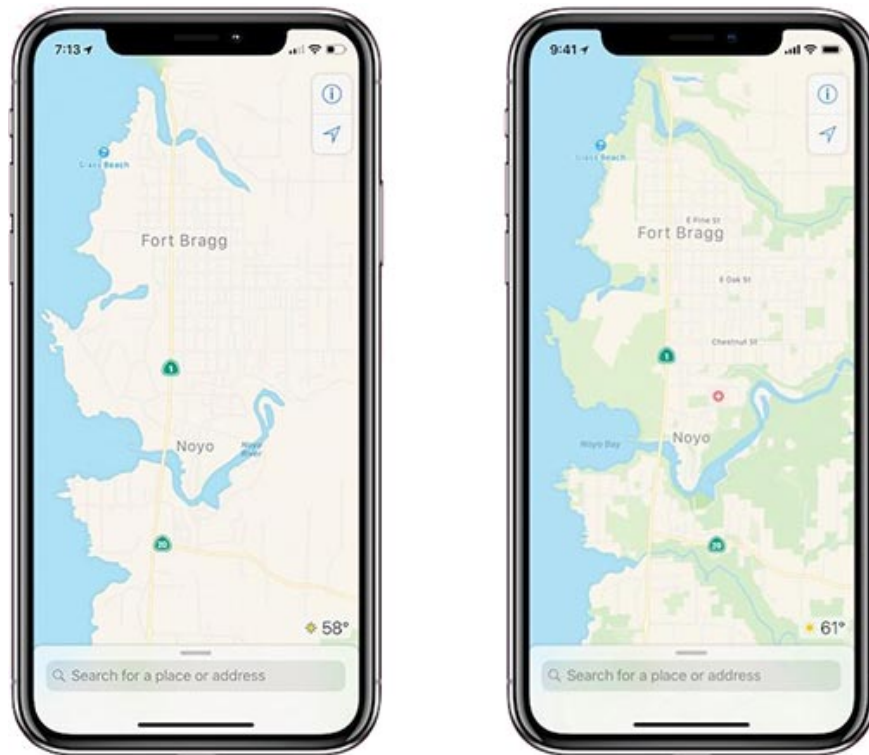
7:13

Glass Beach

Fort Bragg

1

Noyo

Noyo River

20

58°

Search for a place or address

9:41

Glass Beach

E Pine St

Fort Bragg

E Oak St

Chestnut St

1

Noyo Bay

Noyo

20

61°

Search for a place or address